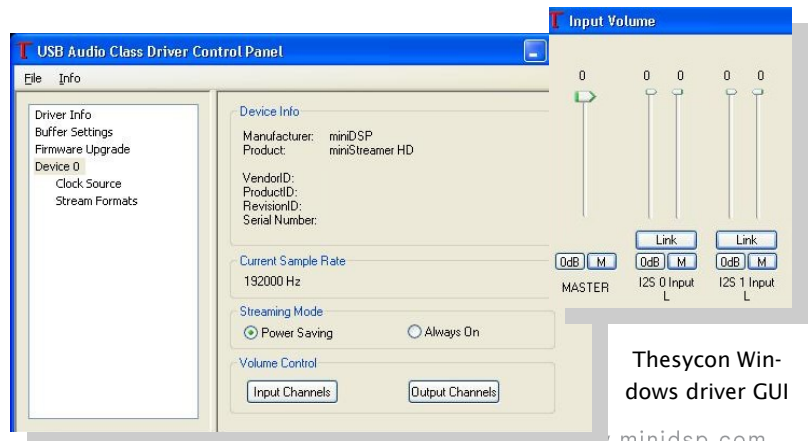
USB Audio Class Driver Control Panel

File Info

Driver Info
Buffer Settings
Firmware Upgrade
Device 0
Clock Source
Stream Formats

Device Info

Manufacturer: miniDSP
Product: miniStreamer HD

VendorID:
ProductID:
RevisionID:
Serial Number:

Current Sample Rate

192000 Hz

Streaming Mode

Power Saving
Always On

Volume Control

Input Channels
Output Channels

Input Volume

0
0 0
0 0

Link
Link

0dB M
0dB M
0dB M

MASTER
I2S 0 Input L
I2S 1 Input L

Thesycon Windows driver GUI

minidsp.com